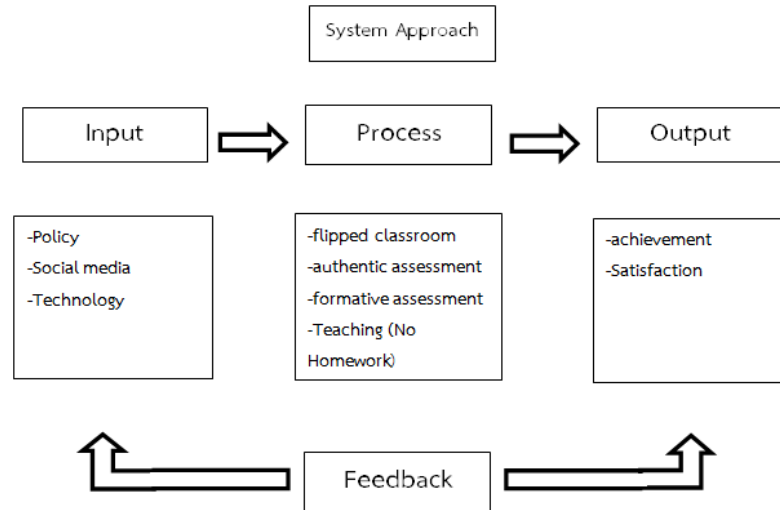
System Approach

Input

Process

Output

-Policy
-Social media
-Technology

-flipped classroom
-authentic assessment
-formative assessment
-Teaching (No Homework)

-achievement
-Satisfaction

Feedback